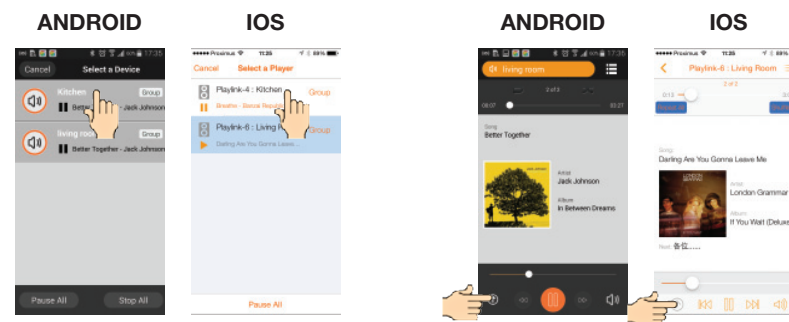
ANDROID

Cancel Select a Device

Kitchen Group

Better Together - Jack Johnson

living room Group

Better Together - Jack Johnson

Pause All Stop All

IOS

Proximus 11:25 69%

Cancel Select a Player

Playlink-4 : Kitchen Group

Breathe - Barcia Reputation

Playlink-6 : Living Room Group

Darling Are You Gonna Leave...

Pause All

ANDROID

17:35

living room

2 of 3

00:27 03:27

Song
Better Together

Artist
Jack Johnson

Album
In Between Dreams

IOS

Proximus 11:25 69%

Playlink-6 : Living Room

3 of 3

0:12

Song
Darling Are You Gonna Leave Me

Artist
London Grammar

Album
If You Wait (Deluxe

Next: 各位......